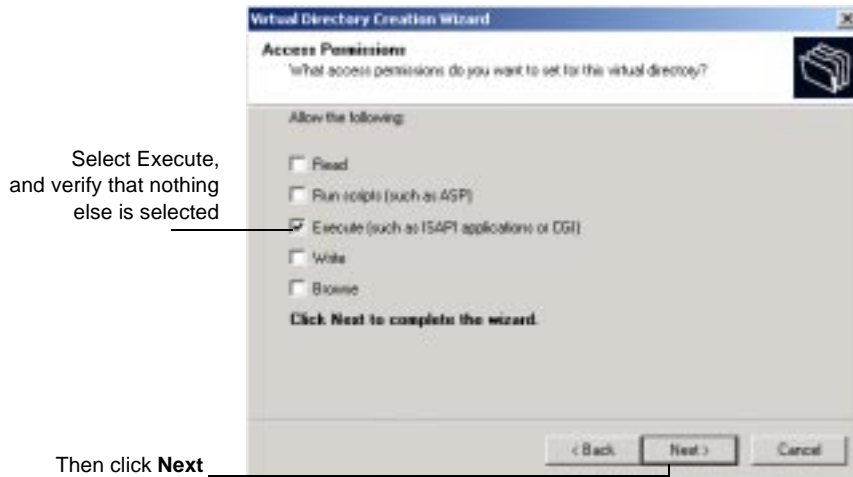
Virtual Directory Creation Wizard

×

Access Permissions

What access permissions do you want to set for this virtual directory?

Allow the following:

Read

Run scripts (such as ASP)

Execute (such as ISAPI applications or CGI)

Write

Browse

Click Next to complete the wizard.

< Back

Next >

Cancel

Select Execute, and verify that nothing else is selected

Then click **Next**